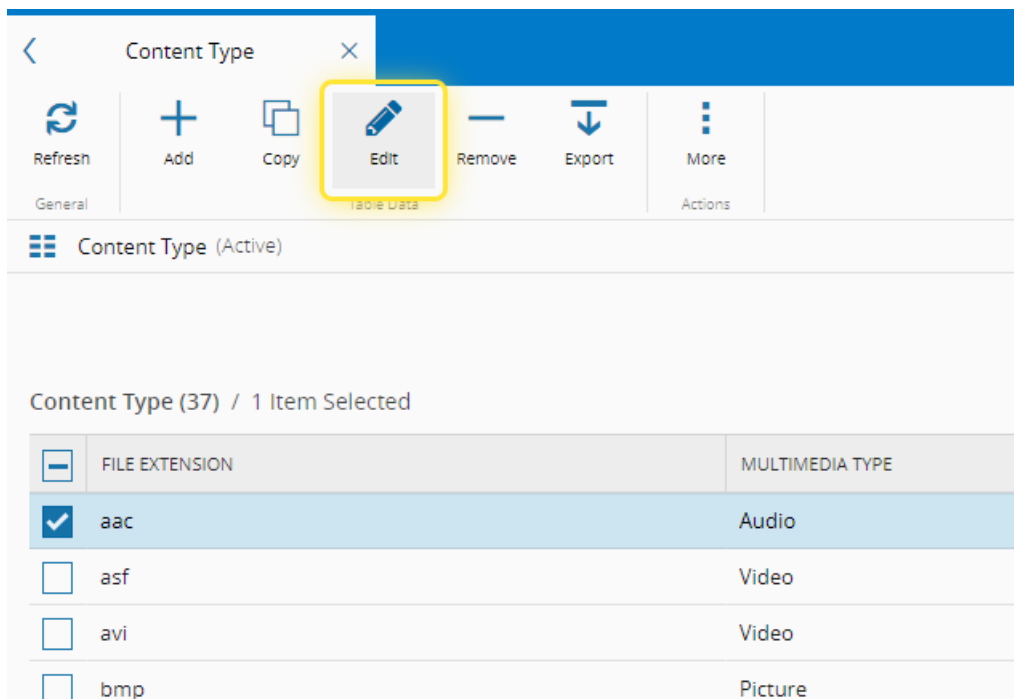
Content Type

Refresh
General

Add

Copy

Edit

Remove

Export
Table Data

More
Actions

Content Type (Active)

Content Type (37) / 1 Item Selected

| | FILE EXTENSION | MULTIMEDIA TYPE |
|---|---|---|
| | aac | Audio |
| | asf | Video |
| | avi | Video |
| | bmp | Picture |